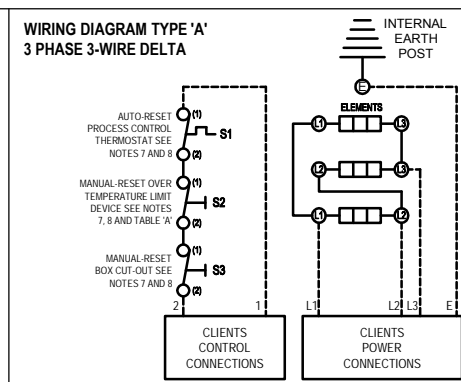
WIRING DIAGRAM TYPE 'A'
3 PHASE 3-WIRE DELTA

INTERNAL EARTH POST

E

ELEMENTS

L1 L3
L2 L3
L1 L2

AUTO-RESET PROCESS CONTROL THERMOSTAT SEE NOTES 7 AND 8

(1) S1 (2)

MANUAL-RESET OVER TEMPERATURE LIMIT DEVICE SEE NOTES 7, 8 AND TABLE 'A'

(1) S2 (2)

MANUAL-RESET BOX CUT-OUT SEE NOTES 7 AND 8

(1) S3 (2)

2 1 L1 L2 L3 E

CLIENTS CONTROL CONNECTIONS

CLIENTS POWER CONNECTIONS